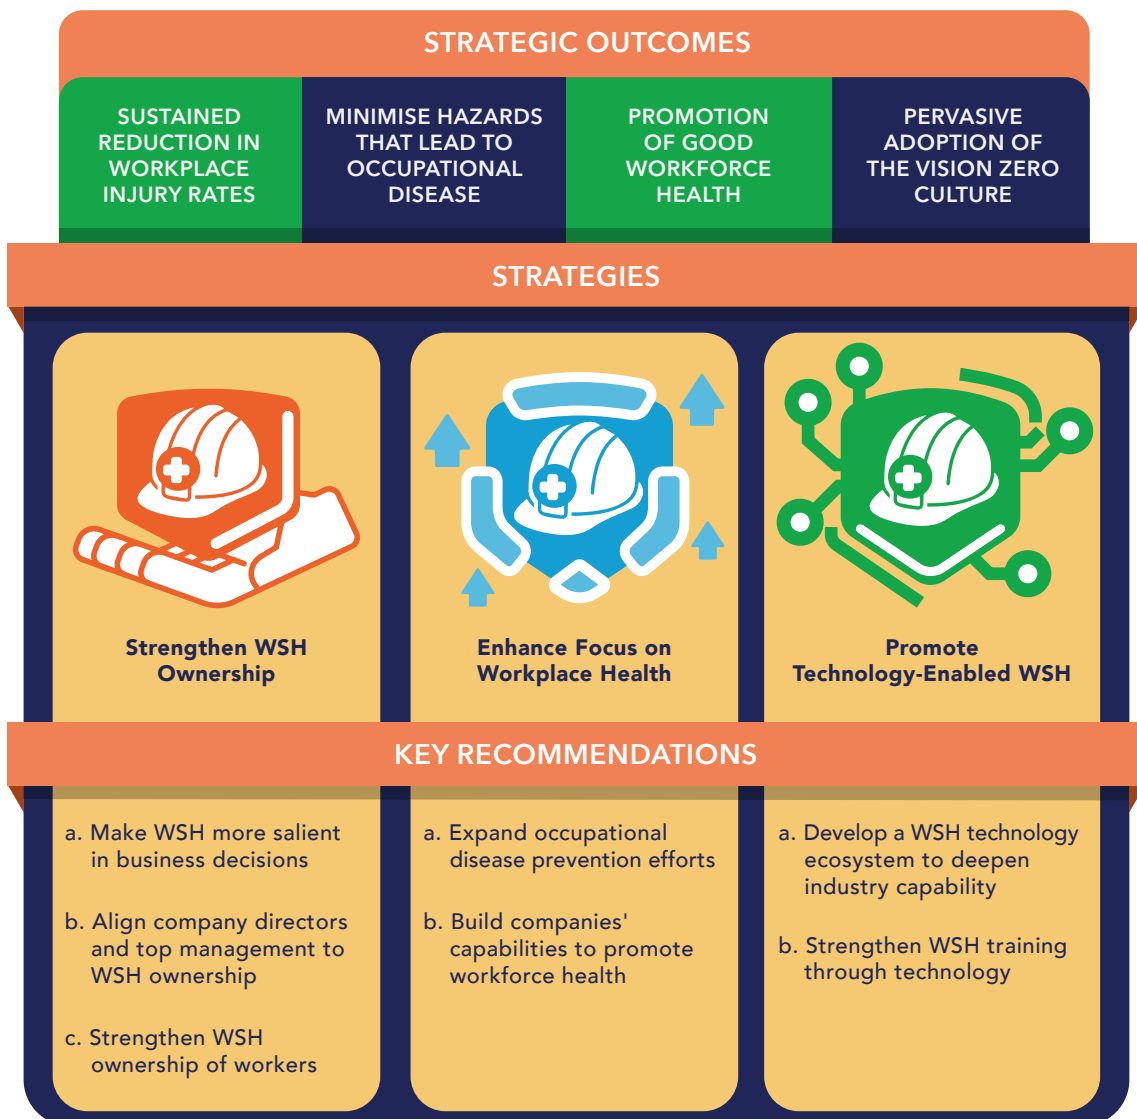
STRATEGIC OUTCOMES

SUSTAINED REDUCTION IN WORKPLACE INJURY RATES

MINIMISE HAZARDS THAT LEAD TO OCCUPATIONAL DISEASE

PROMOTION OF GOOD WORKFORCE HEALTH

PERVASIVE ADOPTION OF THE VISION ZERO CULTURE

STRATEGIES

Strengthen WSH Ownership

Enhance Focus on Workplace Health

Promote Technology-Enabled WSH

KEY RECOMMENDATIONS

a. Make WSH more salient in business decisions

b. Align company directors and top management to WSH ownership

c. Strengthen WSH ownership of workers

a. Expand occupational disease prevention efforts

b. Build companies' capabilities to promote workforce health

a. Develop a WSH technology ecosystem to deepen industry capability

b. Strengthen WSH training through technology